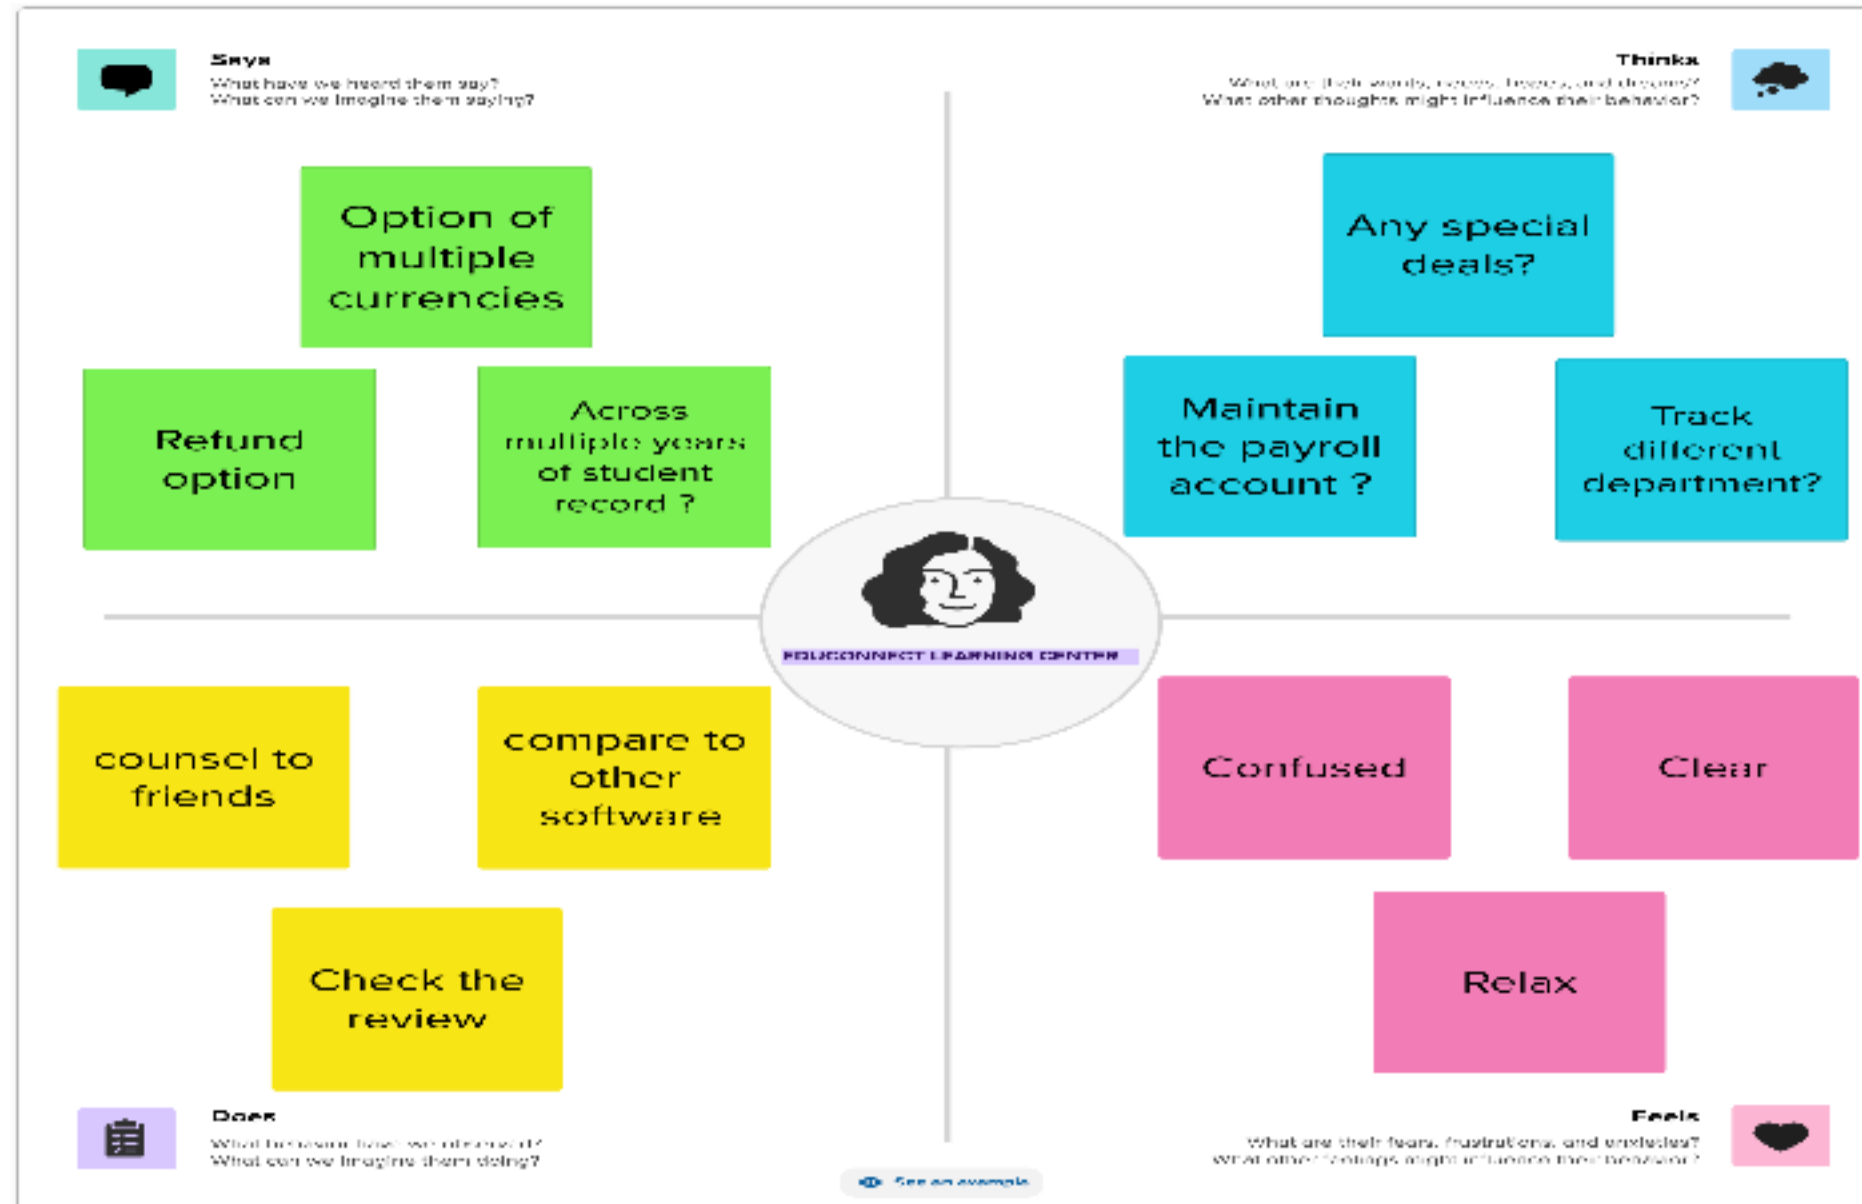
Says
What have we heard them say?
What can we imagine them saying?

Thinks
What are their wants, needs, hopes, and dreams?
What other thoughts might influence their behavior?

Option of multiple currencies

Refund option

Across multiple years of student record ?

Any special deals?

Maintain the payroll account ?

Track different department?

EDUCONNECT LEARNING CENTER

counsel to friends

compare to other software

Check the review

Confused

Clear

Relax

Does
What behavior have we observed?
What can we imagine them doing?

Feels
What are their fears, frustrations, and anxieties?
What other feelings might influence their behavior?

See an example